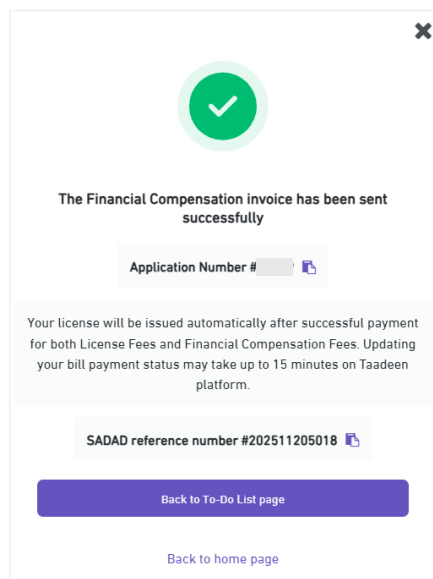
The Financial Compensation invoice has been sent successfully

Application Number #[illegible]

Your license will be issued automatically after successful payment for both License Fees and Financial Compensation Fees. Updating your bill payment status may take up to 15 minutes on Taadeen platform.

SADAD reference number #202511205018

Back to To-Do List page

Back to home page